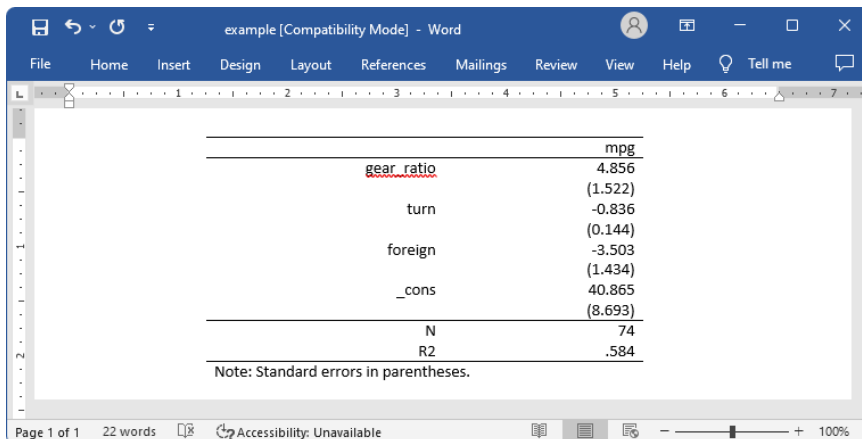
example [Compatibility Mode] - Word

File Home Insert Design Layout References Mailings Review View Help Tell me

| | mpg |
|---|---|
| gear_ratio | 4.856 |
| | (1.522) |
| turn | -0.836 |
| | (0.144) |
| foreign | -3.503 |
| | (1.434) |
| _cons | 40.865 |
| | (8.693) |
| N | 74 |
| R2 | .584 |

Note: Standard errors in parentheses.

Page 1 of 1 22 words Accessibility: Unavailable 100%